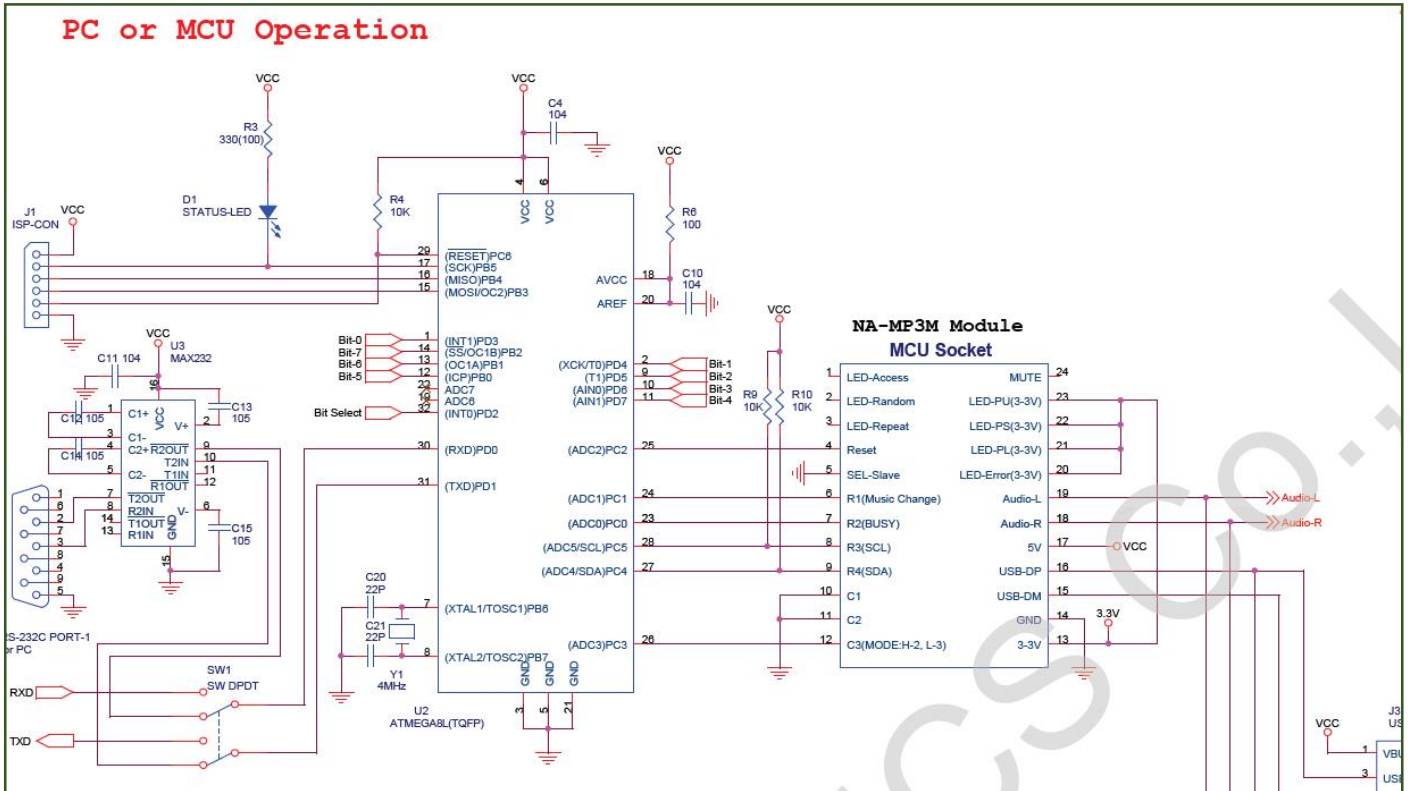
PC or MCU Operation

VCC
R3
330(100)
D1
STATUS-LED

VCC
C4
104

VCC
R6
100

J1
ISP-CON
VCC

R4
10K

29 $\overline{(RESET)}$PC6
17 (SCK)PB5
16 (MISO)PB4
15 (MOSI/OC2)PB3

4 6
VCC VCC

AVCC 18
AREF 20
C10
104

VCC
U3
MAX232
C11 104
16
C1+ VCC
V+ 2
C13
105
C12 105
C1-
C2+ $\overline{R2OUT}$ 9
C14 105
T2IN 10
T1IN 11
C2- $\overline{R1OUT}$ 12
7 $\overline{T2OUT}$
8 R2IN
14 T1OUT V- 6
13 R1IN
GND
C15
105
15

1
6
2
7
3
8
4
9
5
S-232C PORT-1
or PC

Bit-0 1 $\overline{(INT1)}$PD3
Bit-7 14 $\overline{(SS/OC1B)}$PB2
Bit-6 13 (OC1A)PB1
Bit-5 12 (ICP)PB0
22 ADC7
19 ADC6
Bit Select 32 (INT0)PD2

30 (RXD)PD0
31 (TXD)PD1

(XCK/T0)PD4 2 Bit-1
(T1)PD5 9 Bit-2
(AIN0)PD6 10 Bit-3
(AIN1)PD7 11 Bit-4

(ADC2)PC2 25
(ADC1)PC1 24
(ADC0)PC0 23
(ADC5/SCL)PC5 28
(ADC4/SDA)PC4 27

VCC
R9 10K
R10 10K

C20
22P
7 (XTAL1/TOSC1)PB6
C21
22P
8 (XTAL2/TOSC2)PB7
Y1
4MHz

(ADC3)PC3 26
GND GND GND
3 5 21
U2
ATMEGA8L(TQFP)

SW1
SW DPDT
RXD
TXD

NA-MP3M Module
MCU Socket
1 LED-Access
2 LED-Random
3 LED-Repeat
4 Reset
5 SEL-Slave
6 R1(Music Change)
7 R2(BUSY)
8 R3(SCL)
9 R4(SDA)
10 C1
11 C2
12 C3(MODE:H-2, L-3)
MUTE 24
LED-PU(3-3V) 23
LED-PS(3-3V) 22
LED-PL(3-3V) 21
LED-Error(3-3V) 20
Audio-L 19
Audio-R 18
5V 17
USB-DP 16
USB-DM 15
GND 14
3-3V 13

Audio-L
Audio-R
VCC
3.3V

VCC
J3
US
1 VBU
3 USI